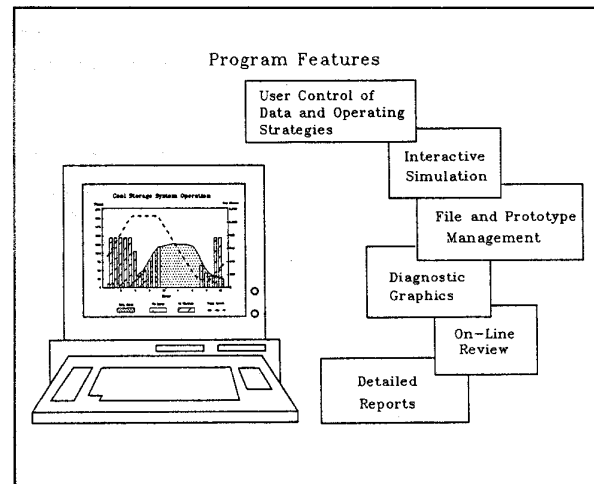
Program Features

User Control of Data and Operating Strategies

Interactive Simulation

File and Prototype Management

Diagnostic Graphics

On-Line Review

Detailed Reports

Cool Storage System Operation